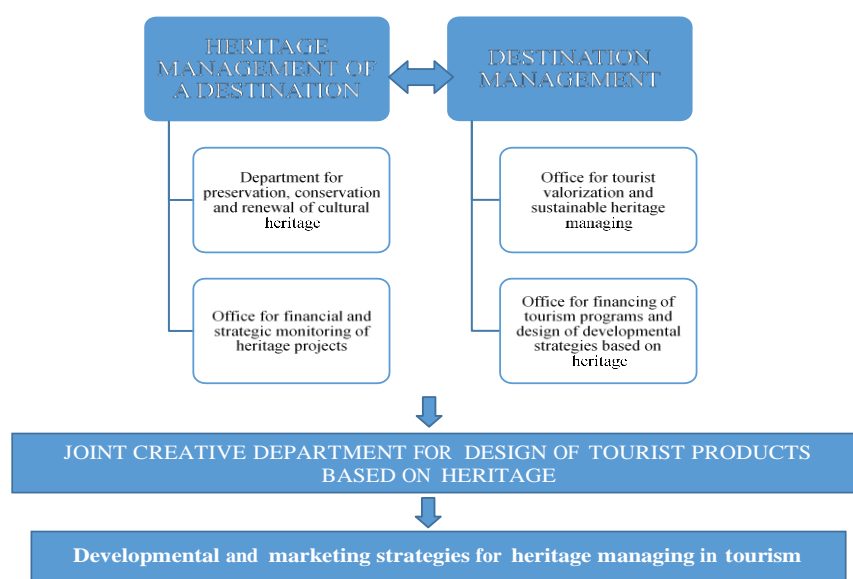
HERITAGE MANAGEMENT OF A DESTINATION

DESTINATION MANAGEMENT

Department for preservation, conservation and renewal of cultural heritage

Office for financial and strategic monitoring of heritage projects

Office for tourist valorization and sustainable heritage managing

Office for financing of tourism programs and design of developmental strategies based on heritage

JOINT CREATIVE DEPARTMENT FOR DESIGN OF TOURIST PRODUCTS BASED ON HERITAGE

Developmental and marketing strategies for heritage managing in tourism